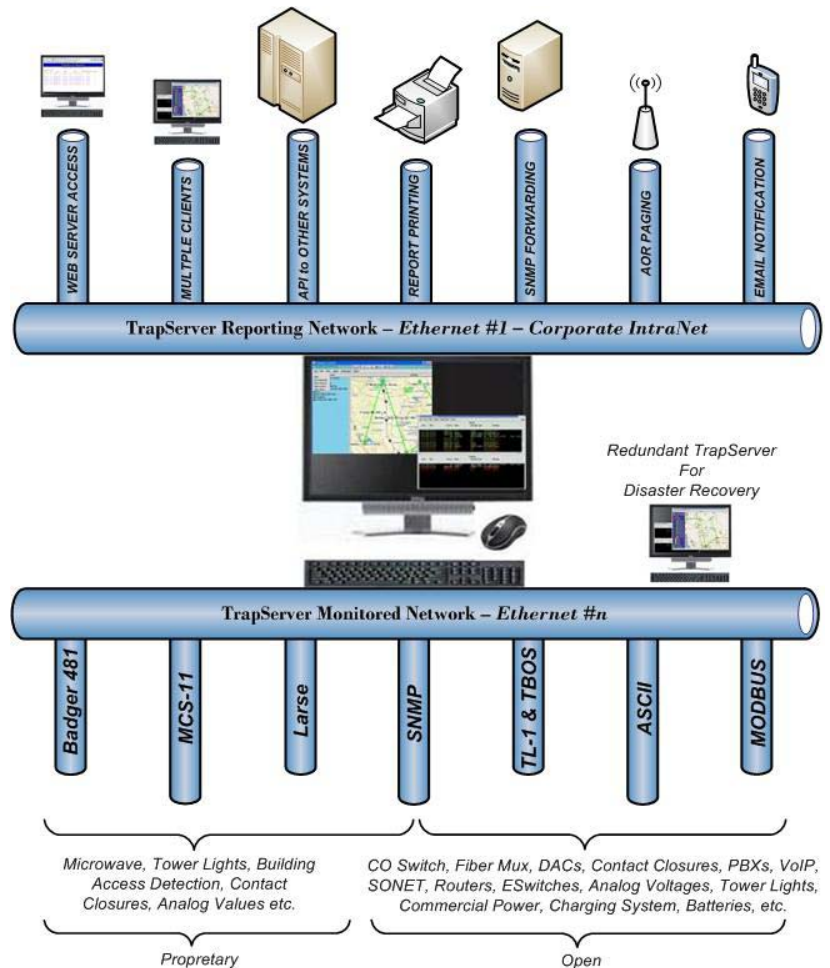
WEB SERVER ACCESS

MULTPLE CLIENTS

API to OTHER SYSTEMS

REPORT PRINTING

SNMP FORWARDING

AOR PAGING

EMAIL NOTIFICATION

TrapServer Reporting Network – *Ethernet #1 – Corporate IntraNet*

Redundant TrapServer For Disaster Recovery

TrapServer Monitored Network – *Ethernet #n*

Badger 481

MCS-11

Larse

SNMP

TL-1 & TBOS

ASCII

MODBUS

Microwave, Tower Lights, Building Access Detection, Contact Closures, Analog Values etc.

CO Switch, Fiber Mux, DACs, Contact Closures, PBXs, VoIP, SONET, Routers, ESwitches, Analog Voltages, Tower Lights, Commercial Power, Charging System, Batteries, etc.

Propretary

Open